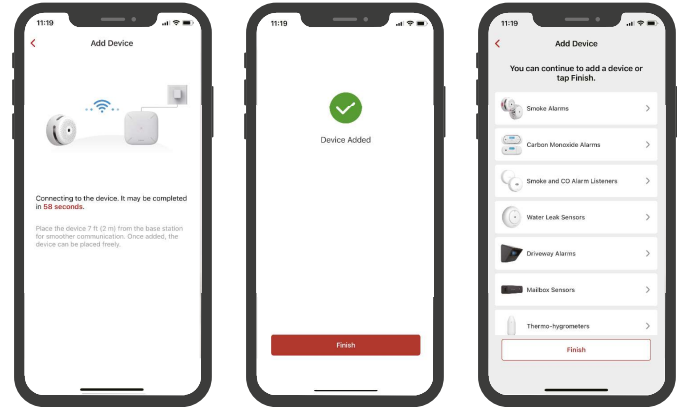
11:19

<

Add Device

Connecting to the device. It may be completed in 58 seconds.

Place the device 7 ft (2 m) from the base station for smoother communication. Once added, the device can be placed freely.

11:19

Device Added

Finish

11:19

<

Add Device

You can continue to add a device or tap Finish.

Smoke Alarms >

Carbon Monoxide Alarms >

Smoke and CO Alarm Listeners >

Water Leak Sensors >

Driveway Alarms >

Mailbox Sensors >

Thermo-hygrometers >

Finish